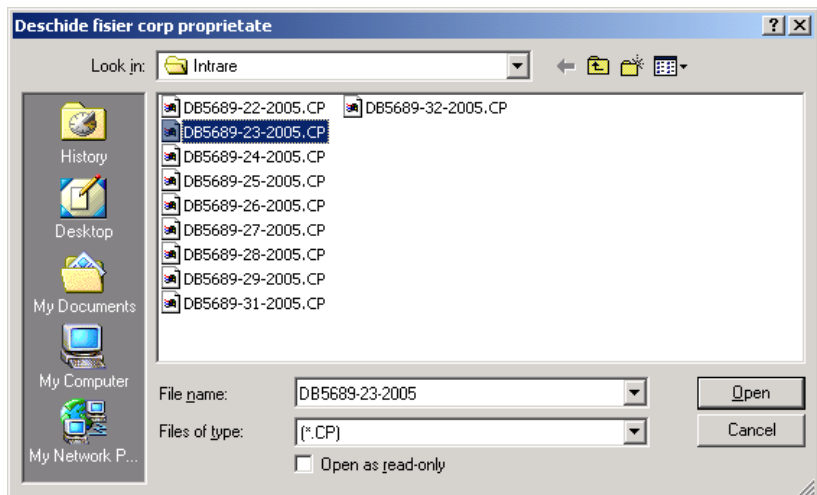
Deschide fisier corp proprietate

?

X

Look in: Intrare

History

Desktop

My Documents

My Computer

My Network P...

DB5689-22-2005.CP
DB5689-23-2005.CP
DB5689-24-2005.CP
DB5689-25-2005.CP
DB5689-26-2005.CP
DB5689-27-2005.CP
DB5689-28-2005.CP
DB5689-29-2005.CP
DB5689-31-2005.CP

DB5689-32-2005.CP

File name: DB5689-23-2005

Files of type: (*.CP)

Open as read-only

Open

Cancel